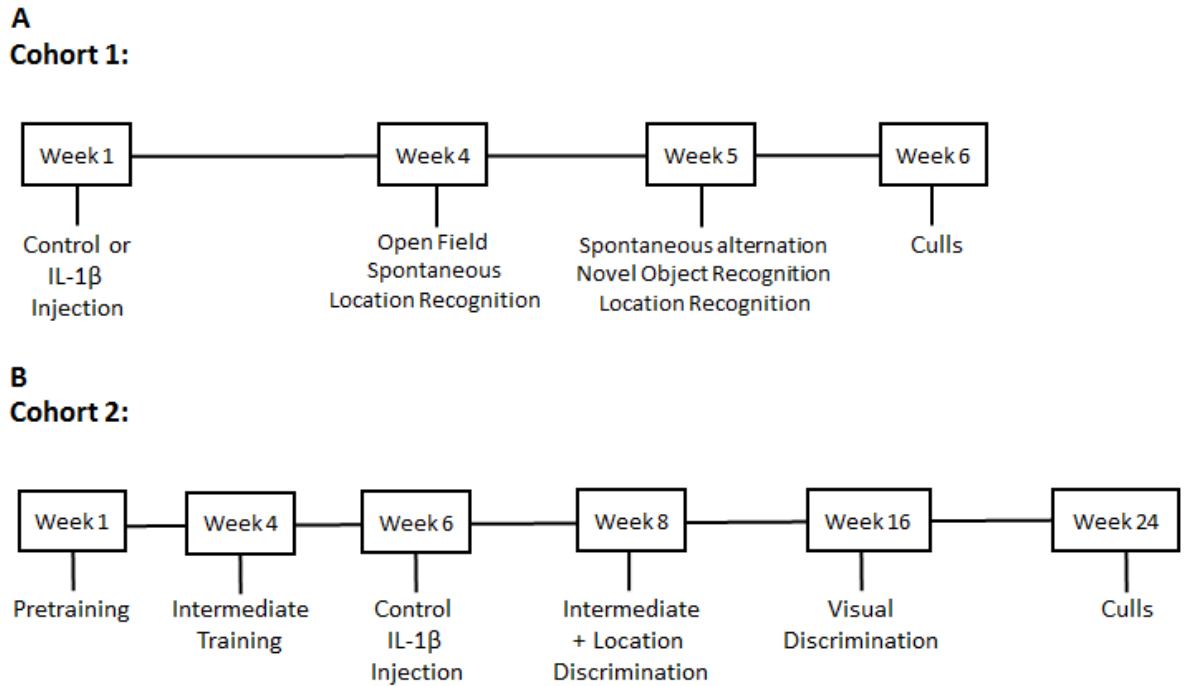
A
Cohort 1:

Week 1
Control or IL-1β Injection

Week 4
Open Field
Spontaneous
Location Recognition

Week 5
Spontaneous alternation
Novel Object Recognition
Location Recognition

Week 6
Culls

B
Cohort 2:

Week 1
Pretraining

Week 4
Intermediate Training

Week 6
Control IL-1β Injection

Week 8
Intermediate + Location Discrimination

Week 16
Visual Discrimination

Week 24
Culls